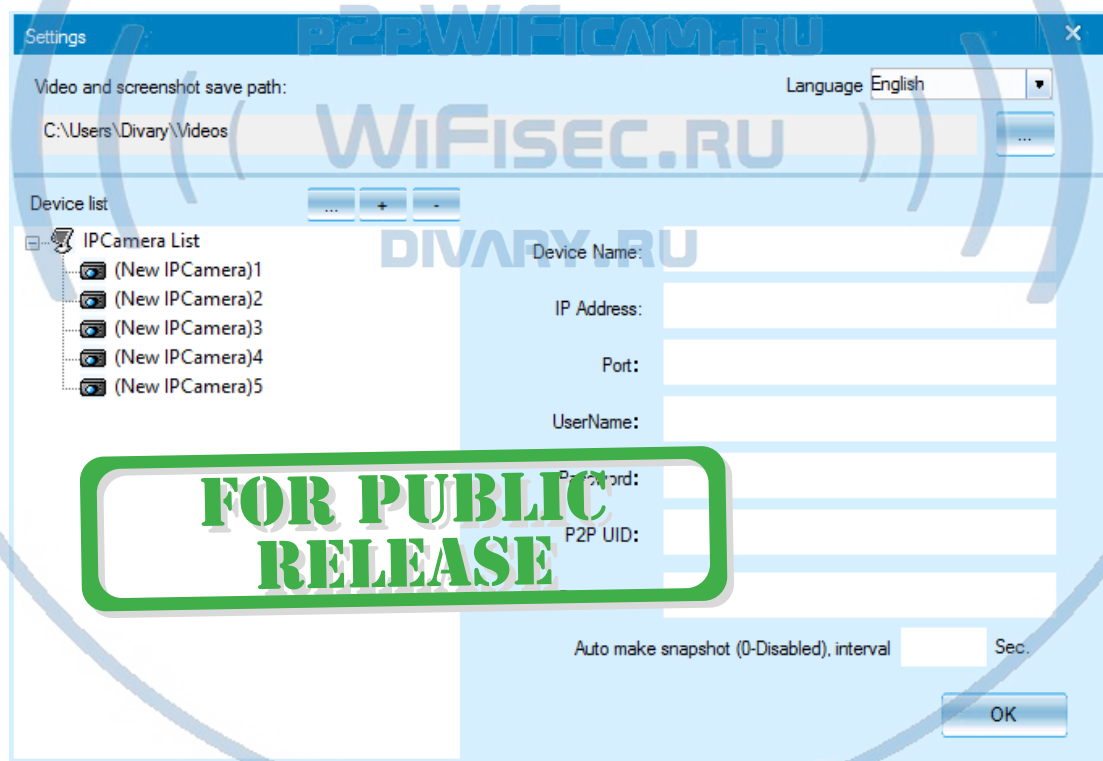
Settings
P2PWIFICAM.RU

Video and screenshot save path:
Language English
C:\Users\Divary\Videos
...
WIFISEC.RU

Device list
...
+
-

IPCamera List
(New IPCamera)1
(New IPCamera)2
(New IPCamera)3
(New IPCamera)4
(New IPCamera)5

DIVARY.RU
Device Name:
IP Address:
Port:
UserName:
Password:
P2P UID:

FOR PUBLIC RELEASE

Auto make snapshot (0-Disabled), interval
Sec.
OK